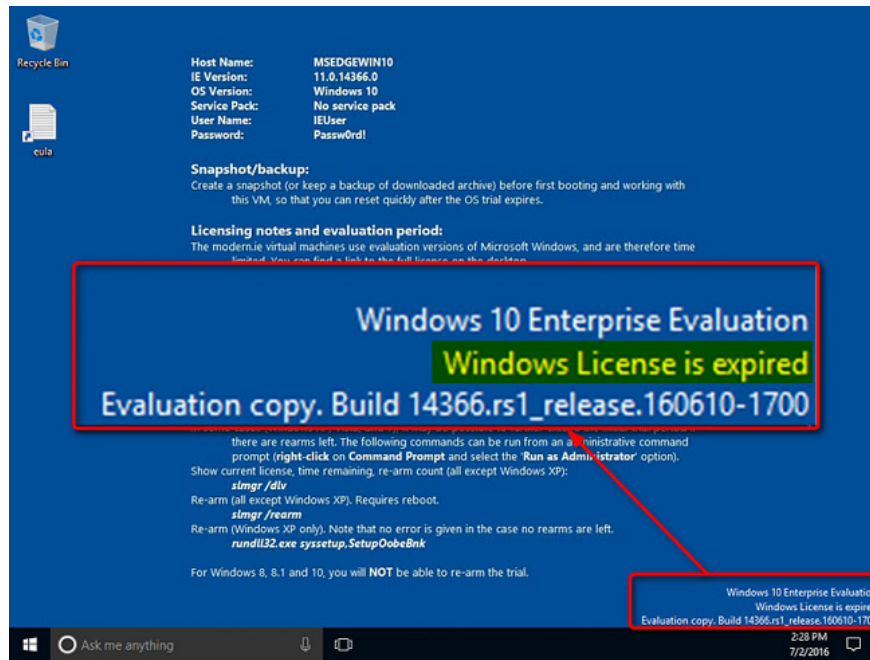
Recycle Bin

eula

| Host Name: | MSEDGEWIN10 |
|---|---|
| IE Version: | 11.0.14366.0 |
| OS Version: | Windows 10 |
| Service Pack: | No service pack |
| User Name: | IEUser |
| Password: | Passw0rd! |

Snapshot/backup:
Create a snapshot (or keep a backup of downloaded archive) before first booting and working with this VM, so that you can reset quickly after the OS trial expires.

Licensing notes and evaluation period:
The modern.ie virtual machines use evaluation versions of Microsoft Windows, and are therefore time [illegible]

Windows 10 Enterprise Evaluation
Windows License is expired
Evaluation copy. Build 14366.rs1_release.160610-1700

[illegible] there are rearms left. The following commands can be run from an administrative command prompt (right-click on Command Prompt and select the 'Run as Administrator' option).
Show current license, time remaining, re-arm count (all except Windows XP):
slmgr /dlv
Re-arm (all except Windows XP). Requires reboot.
slmgr /rearm
Re-arm (Windows XP only). Note that no error is given in the case no rearms are left.
rundll32.exe syssetup,SetupOobeBnk

For Windows 8, 8.1 and 10, you will NOT be able to re-arm the trial.

Windows 10 Enterprise Evaluatio
Windows License is expire
Evaluation copy. Build 14366.rs1_release.160610-170

Ask me anything

2:28 PM
7/2/2016